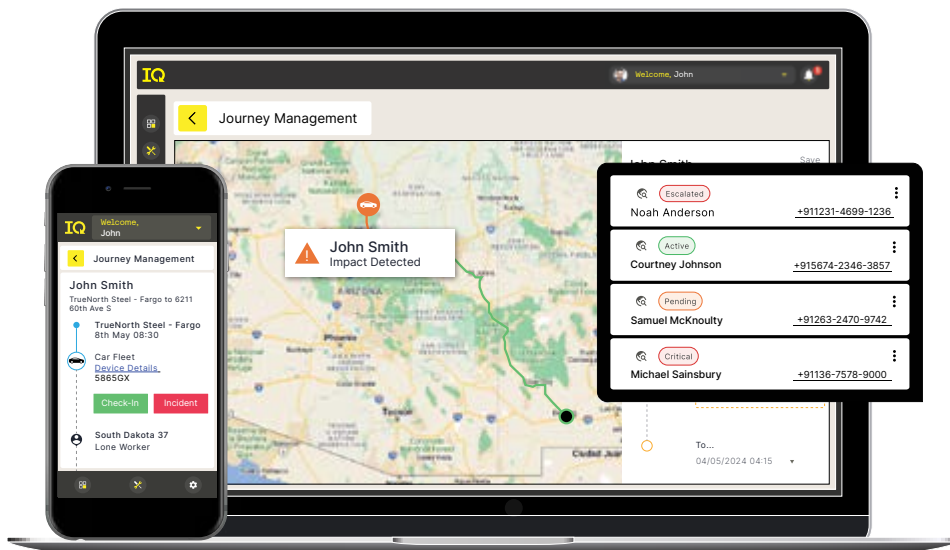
IQ

Welcome, John

Journey Management

John Smith

Save

John Smith
Impact Detected

ARIZONA

Phoenix

Tucson

Ciudad Juárez

To...
04/05/2024 04:15

Escalated
Noah Anderson
+911231-4699-1236

Active
Courtney Johnson
+915674-2346-3857

Pending
Samuel McKnoulty
+91263-2470-9742

Critical
Michael Sainsbury
+91136-7578-9000

IQ

Welcome,
John

Journey Management

John Smith
TrueNorth Steel - Fargo to 6211 60th Ave S

TrueNorth Steel - Fargo
8th May 08:30

Car Fleet
Device Details
5865GX

Check-In
Incident

South Dakota 37
Lone Worker